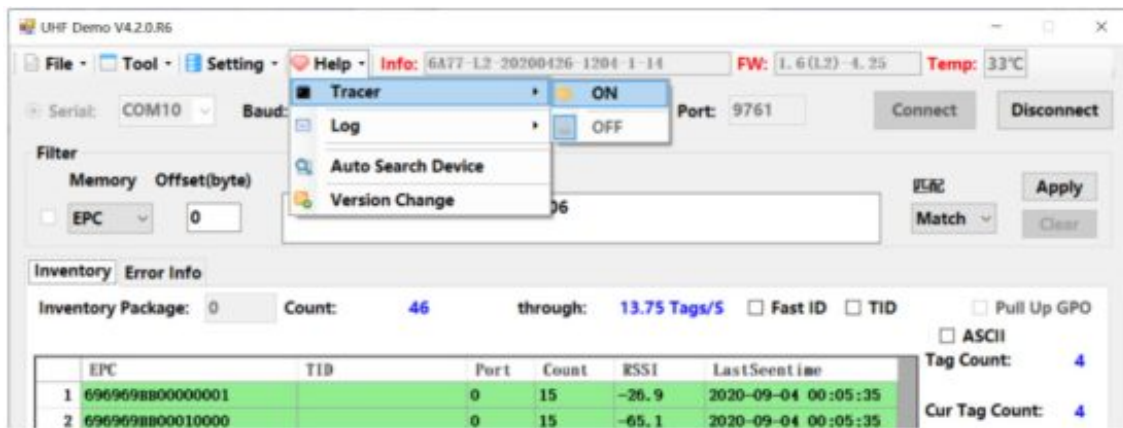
UHF Demo V4.2.0.R6

File · Tool · Setting · Help · Info: 6A77-L2-20200426-1204-1-14 FW: 1.6(L2)-4.25 Temp: 33℃

Serial: COM10 Baud:

Tracer ON

Log OFF

Auto Search Device

Version Change

Port: 9761 Connect Disconnect

Filter

Memory Offset(byte)

EPC 0

06

匹配

Match

Apply

Clear

Inventory Error Info

Inventory Package: 0 Count: 46 through: 13.75 Tags/S Fast ID TID Pull Up GPO

ASCII

Tag Count: 4

Cur Tag Count: 4

| | EPC | TID | Port | Count | RSSI | LastSeentime |
|---|---|---|---|---|---|---|
| 1 | 6969698800000001 | | 0 | 15 | -26.9 | 2020-09-04 00:05:35 |
| 2 | 6969698800010000 | | 0 | 15 | -65.1 | 2020-09-04 00:05:35 |